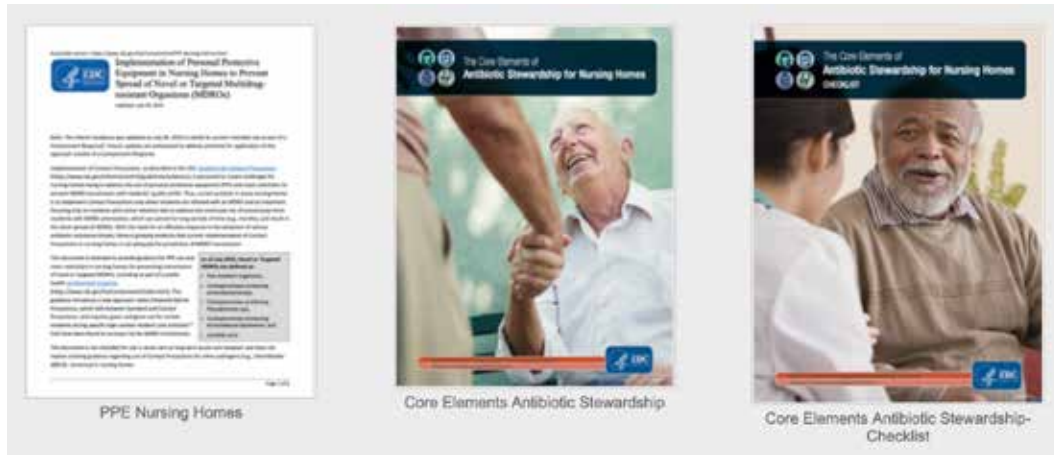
CDC

Implementation of Personal Protective Equipment in Nursing Homes to Prevent Spread of Novel or Targeted Multidrug-resistant Organisms (MDROs)

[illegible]

PPE Nursing Homes

The Core Elements of
Antibiotic Stewardship for Nursing Homes

CDC

Core Elements Antibiotic Stewardship

The Core Elements of
Antibiotic Stewardship for Nursing Homes
CHECKLIST

CDC

Core Elements Antibiotic Stewardship-Checklist